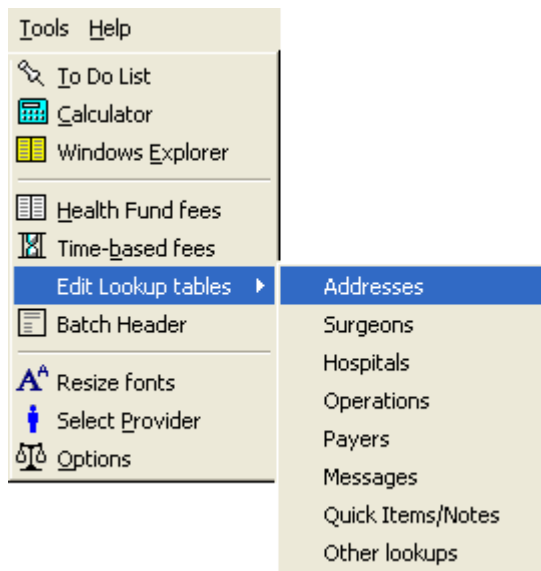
Tools Help

To Do List
Calculator
Windows Explorer

Health Fund fees
Time-based fees
Edit Lookup tables
Batch Header

Resize fonts
Select Provider
Options

Addresses
Surgeons
Hospitals
Operations
Payers
Messages
Quick Items/Notes
Other lookups